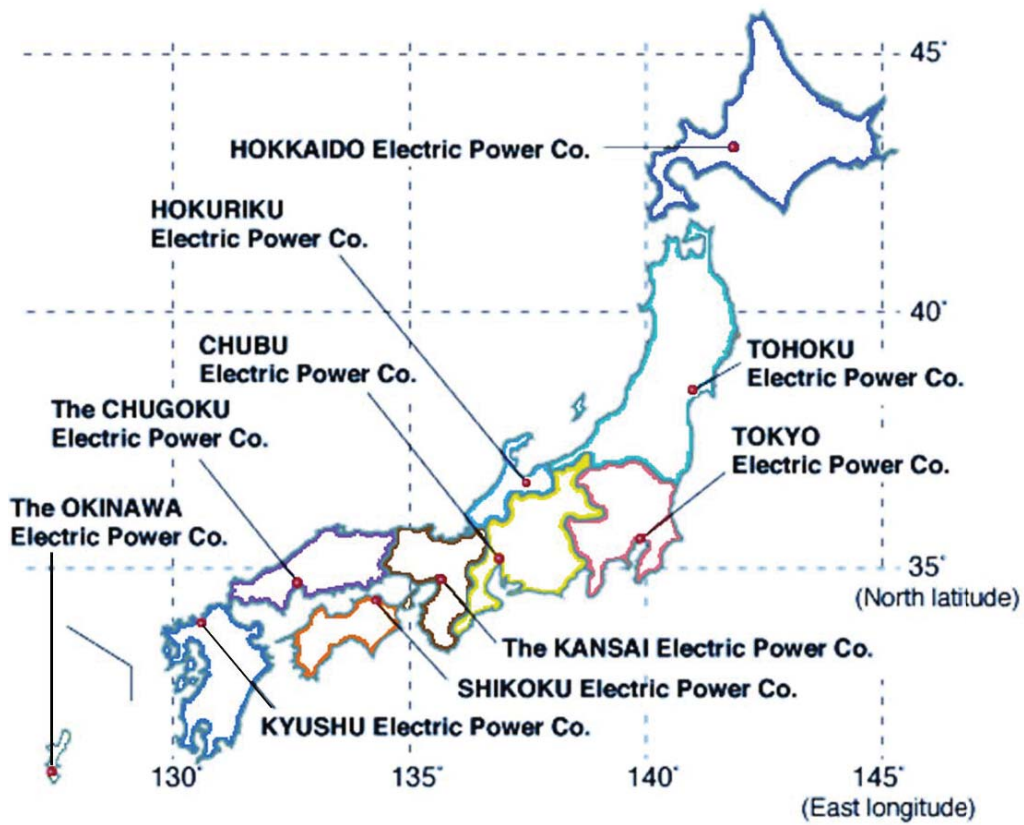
45˚

HOKKAIDO Electric Power Co.

HOKURIKU Electric Power Co.

40˚

CHUBU Electric Power Co.

TOHOKU Electric Power Co.

The CHUGOKU Electric Power Co.

TOKYO Electric Power Co.

The OKINAWA Electric Power Co.

35˚ (North latitude)

The KANSAI Electric Power Co.

SHIKOKU Electric Power Co.

KYUSHU Electric Power Co.

130˚ 135˚ 140˚ 145˚ (East longitude)